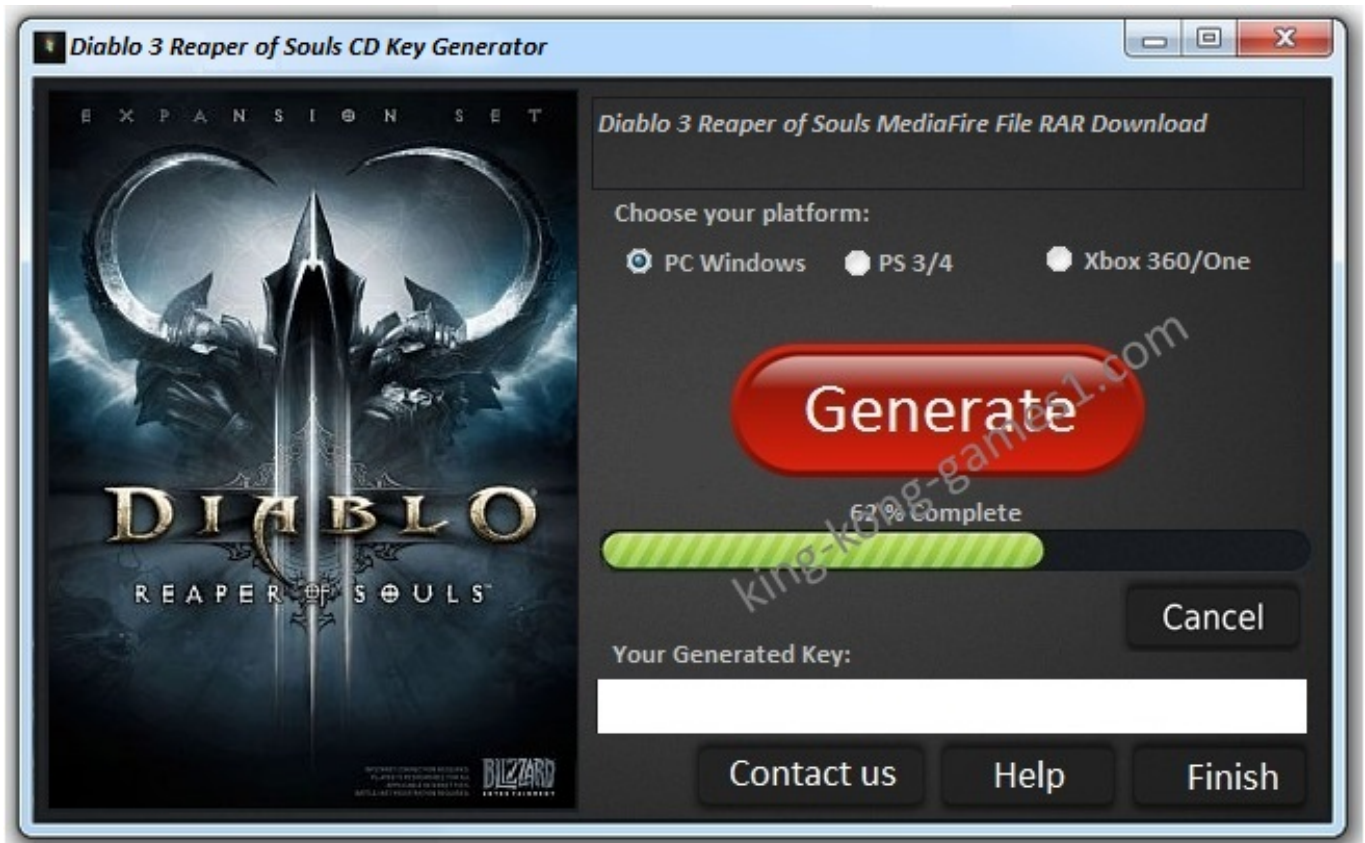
Diablo 3 Reaper of Souls CD Key Generator

EXPANSION SET

DIABLO
REAPER OF SOULS

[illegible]

BLIZZARD

Diablo 3 Reaper of Souls MediaFire File RAR Download

Choose your platform:

PC Windows
PS 3/4
Xbox 360/One

Generate

king-kong-games1.com

62 % Complete

Cancel

Your Generated Key:

Contact us
Help
Finish